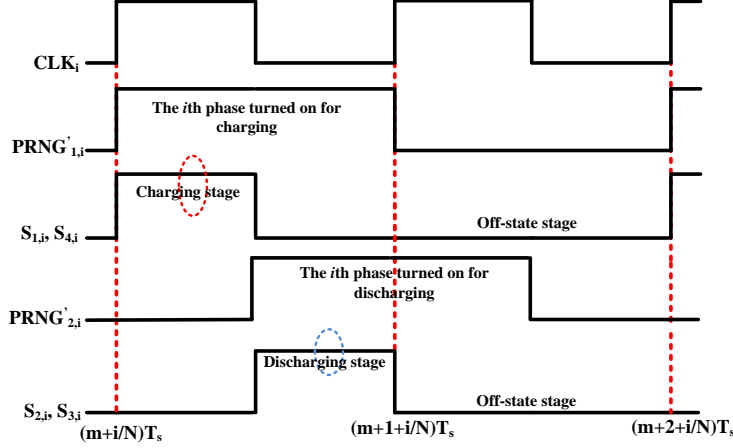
$CLK_i$

The $i$th phase turned on for charging

$PRNG'_{1,i}$

Charging stage

$S_{1,i}$, $S_{4,i}$

Off-state stage

The $i$th phase turned on for discharging

$PRNG'_{2,i}$

Discharging stage

$S_{2,i}$, $S_{3,i}$

Off-state stage

$(m+i/N)T_s$

$(m+1+i/N)T_s$

$(m+2+i/N)T_s$